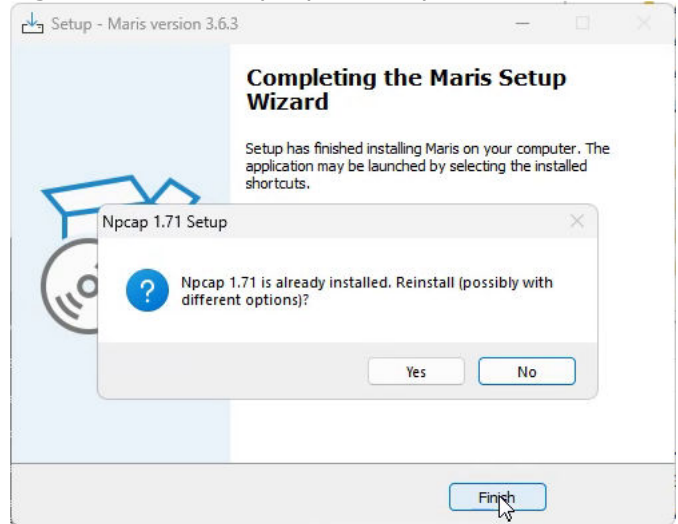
Setup - Maris version 3.6.3

Completing the Maris Setup Wizard

Setup has finished installing Maris on your computer. The application may be launched by selecting the installed shortcuts.

Npcap 1.71 Setup

Npcap 1.71 is already installed. Reinstall (possibly with different options)?

Yes

No

Finish